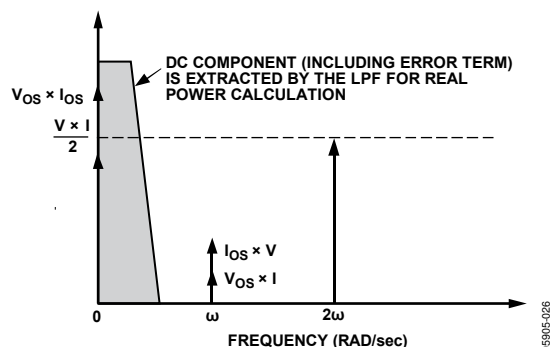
DC COMPONENT (INCLUDING ERROR TERM) IS EXTRACTED BY THE LPF FOR REAL POWER CALCULATION

$V_{OS} \times I_{OS}$

$\frac{V \times I}{2}$

$I_{OS} \times V$

$V_{OS} \times I$

0

ω

2ω

FREQUENCY (RAD/sec)

5905-026